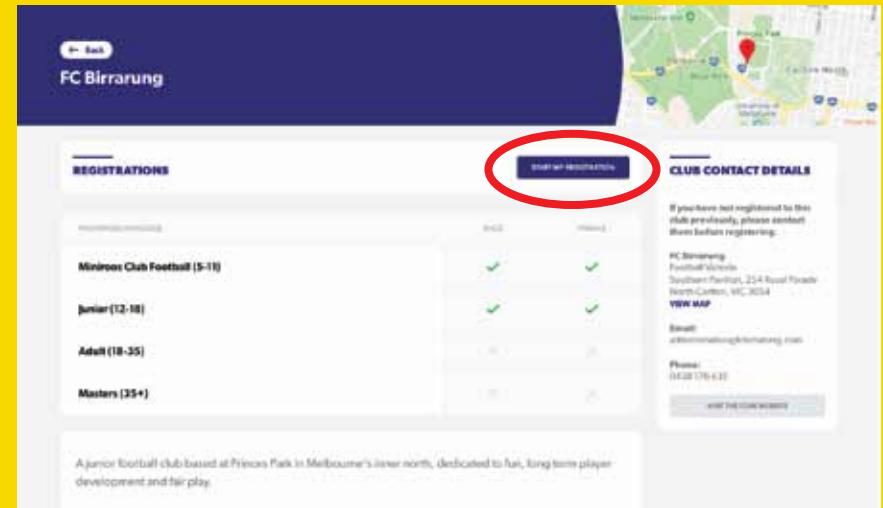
← Back

FC Birrarung

REGISTRATIONS

START MY REGISTRATION

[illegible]

MALE

FEMALE

| | | |
|---|---|---|
| Miniroos Club Football (5-11) | ✓ | ✓ |
| Junior (12-18) | ✓ | ✓ |
| Adult (18-35) | | |
| Masters (35+) | | |

A junior football club based at Princes Park in Melbourne's inner north, dedicated to fun, long term player development and fair play.

CLUB CONTACT DETAILS

If you have not registered to this club previously, please contact them before registering.

FC Birrarung
Football Victoria
Southern Pavilion, 254 Royal Parade
North Carlton, VIC 3054
VIEW MAP

Email:
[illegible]

Phone:
0438 176 635

VISIT THE CLUB WEBSITE

Princes Park

Carlton North

University of Melbourne